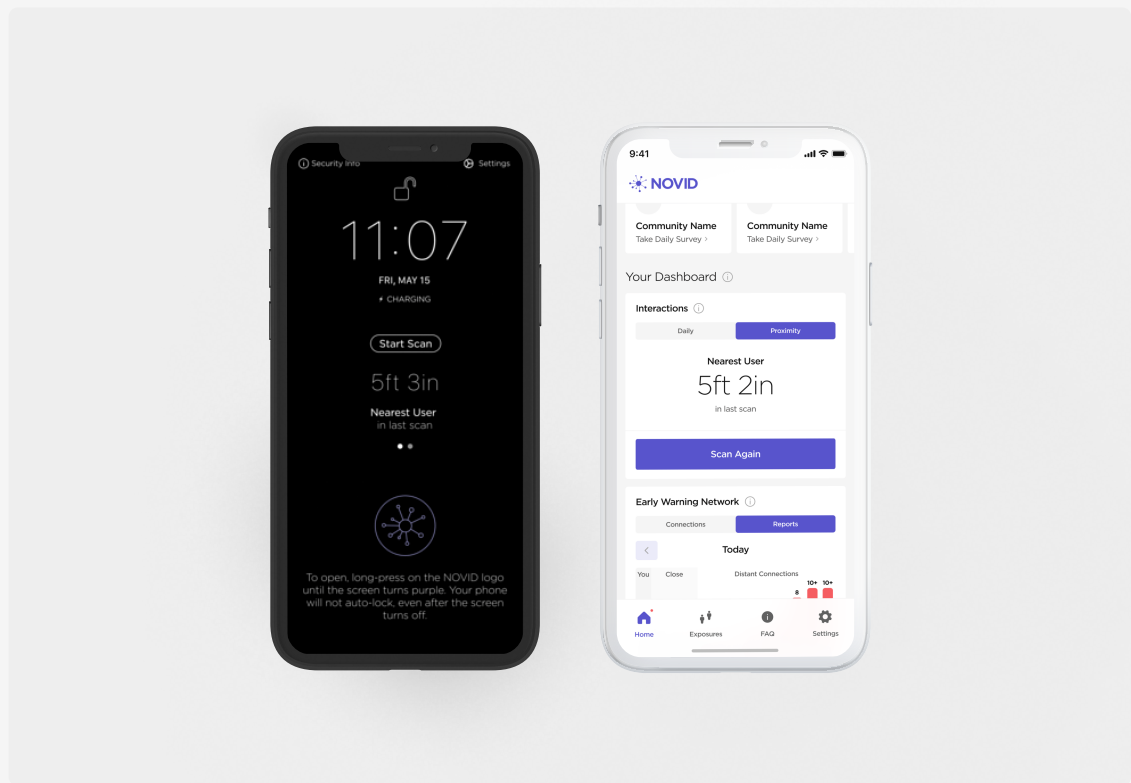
Security Info

Settings

11:07

FRI, MAY 15

CHARGING

Start Scan

5ft 3in

Nearest User
in last scan

To open, long-press on the NOVID logo until the screen turns purple. Your phone will not auto-lock, even after the screen turns off.

9:41

NOVID

Community Name
Take Daily Survey ›

Community Name
Take Daily Survey ›

Your Dashboard

Interactions

Daily

Proximity

Nearest User

5ft 2in

in last scan

Scan Again

Early Warning Network

Connections

Reports

Today

You

Close

Distant Connections

8

10+

10+

Home

Exposures

FAQ

Settings